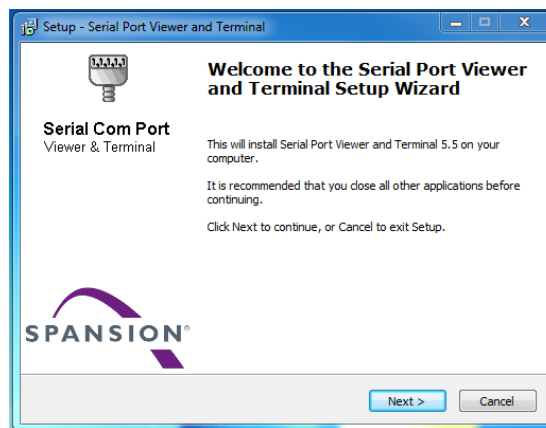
Setup - Serial Port Viewer and Terminal

Welcome to the Serial Port Viewer and Terminal Setup Wizard

Serial Com Port
Viewer & Terminal

This will install Serial Port Viewer and Terminal 5.5 on your computer.

It is recommended that you close all other applications before continuing.

Click Next to continue, or Cancel to exit Setup.

SPANSION®

Next >

Cancel